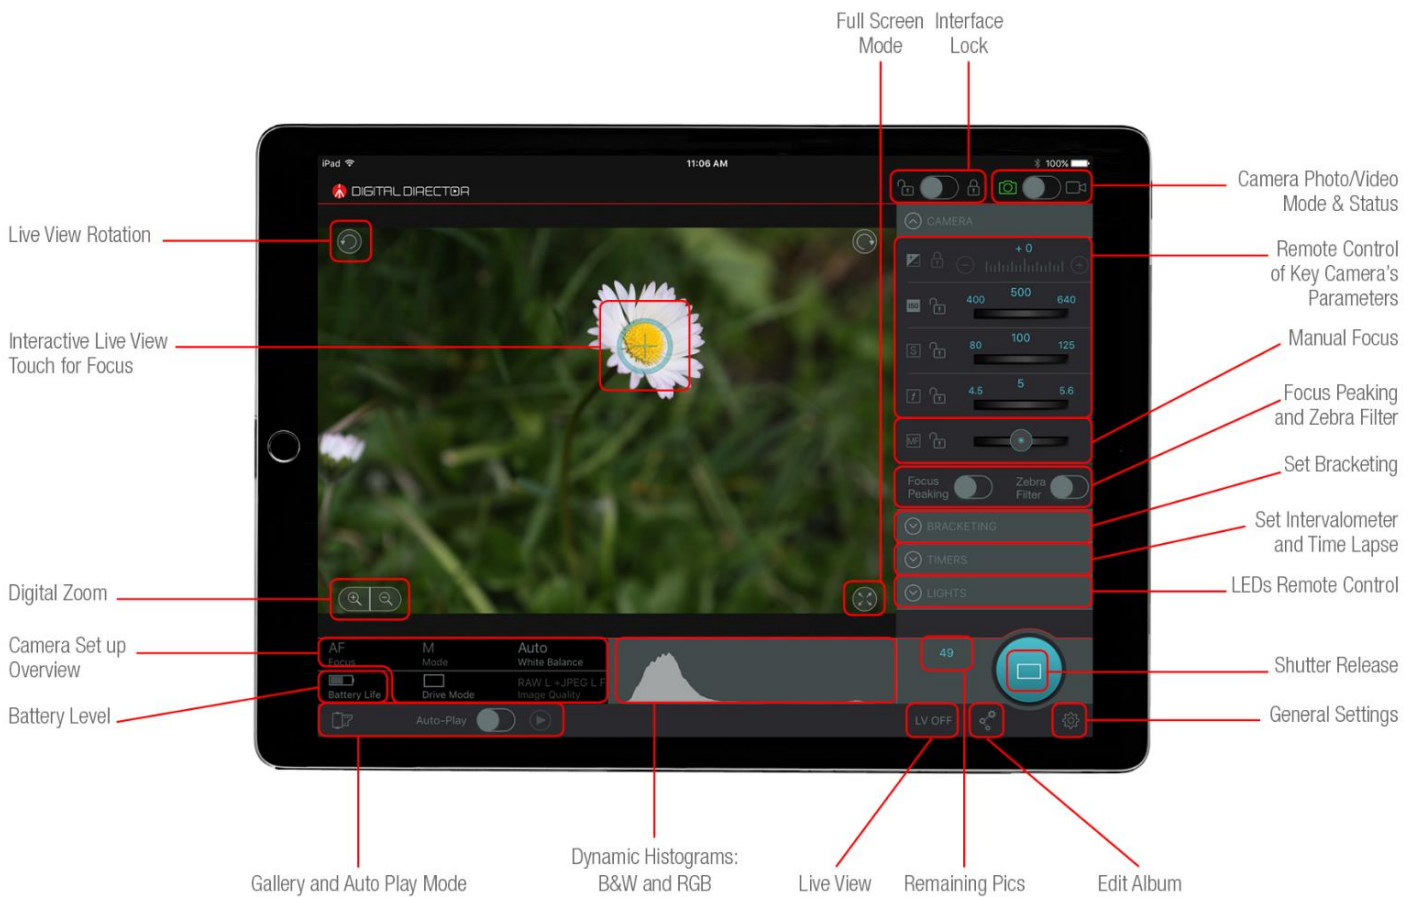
Full Screen Mode

Interface Lock

iPad

11:06 AM

100%

DIGITAL DIRECTOR

Camera Photo/Video Mode & Status

Live View Rotation

CAMERA

Remote Control of Key Camera's Parameters

+ 0

500

400

640

100

80

125

5

4.5

5.6

Interactive Live View Touch for Focus

Manual Focus

MF

Focus Peaking and Zebra Filter

Focus Peaking

Zebra Filter

Set Bracketing

BRACKETING

Set Intervalometer and Time Lapse

TIMERS

LEDs Remote Control

LIGHTS

Digital Zoom

Camera Set up Overview

AF
Focus

M
Mode

Auto
White Balance

49

Shutter Release

Battery Life

Drive Mode

RAW L +JPEG L F
Image Quality

Battery Level

Auto-Play

LV OFF

General Settings

Gallery and Auto Play Mode

Dynamic Histograms: B&W and RGB

Live View

Remaining Pics

Edit Album